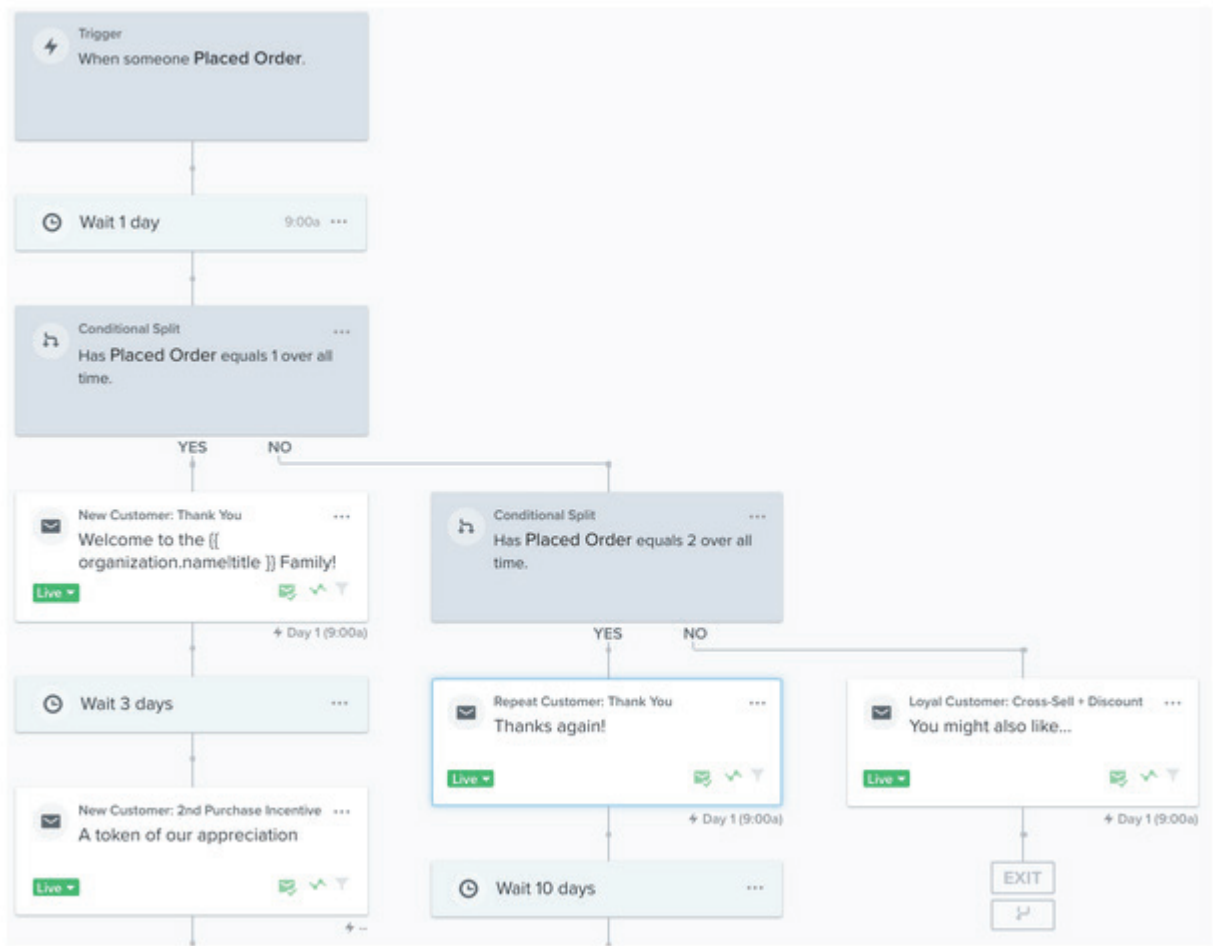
Trigger
When someone Placed Order.

Wait 1 day 9:00a ···

Conditional Split ···
Has Placed Order equals 1 over all time.

YES NO

New Customer: Thank You ···
Welcome to the {{ organization.name|title }} Family!
Live ▾
Day 1 (9:00a)

Wait 3 days ···

New Customer: 2nd Purchase Incentive ···
A token of our appreciation
Live ▾

Conditional Split ···
Has Placed Order equals 2 over all time.

YES NO

Repeat Customer: Thank You ···
Thanks again!
Live ▾
Day 1 (9:00a)

Wait 10 days ···

Loyal Customer: Cross-Sell + Discount ···
You might also like...
Live ▾
Day 1 (9:00a)

EXIT